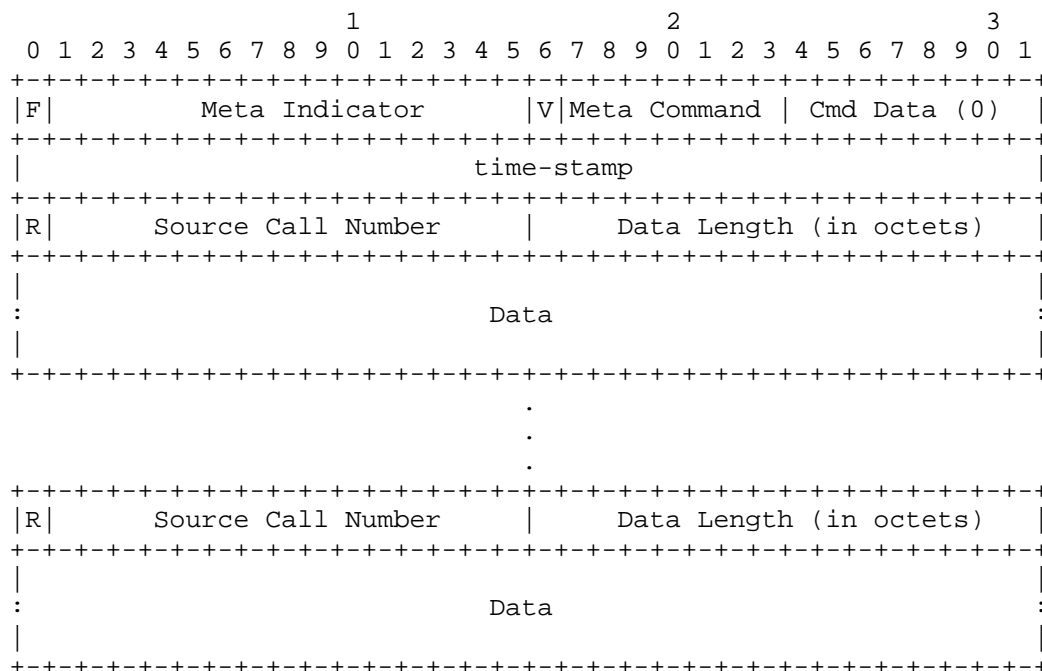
1 2 3
0 1 2 3 4 5 6 7 8 9 0 1 2 3 4 5 6 7 8 9 0 1 2 3 4 5 6 7 8 9 0 1

F | Meta Indicator | V | Meta Command | Cmd Data (0)

time-stamp

R | Source Call Number | Data Length (in octets)

Data

.
.
.

R | Source Call Number | Data Length (in octets)

Data